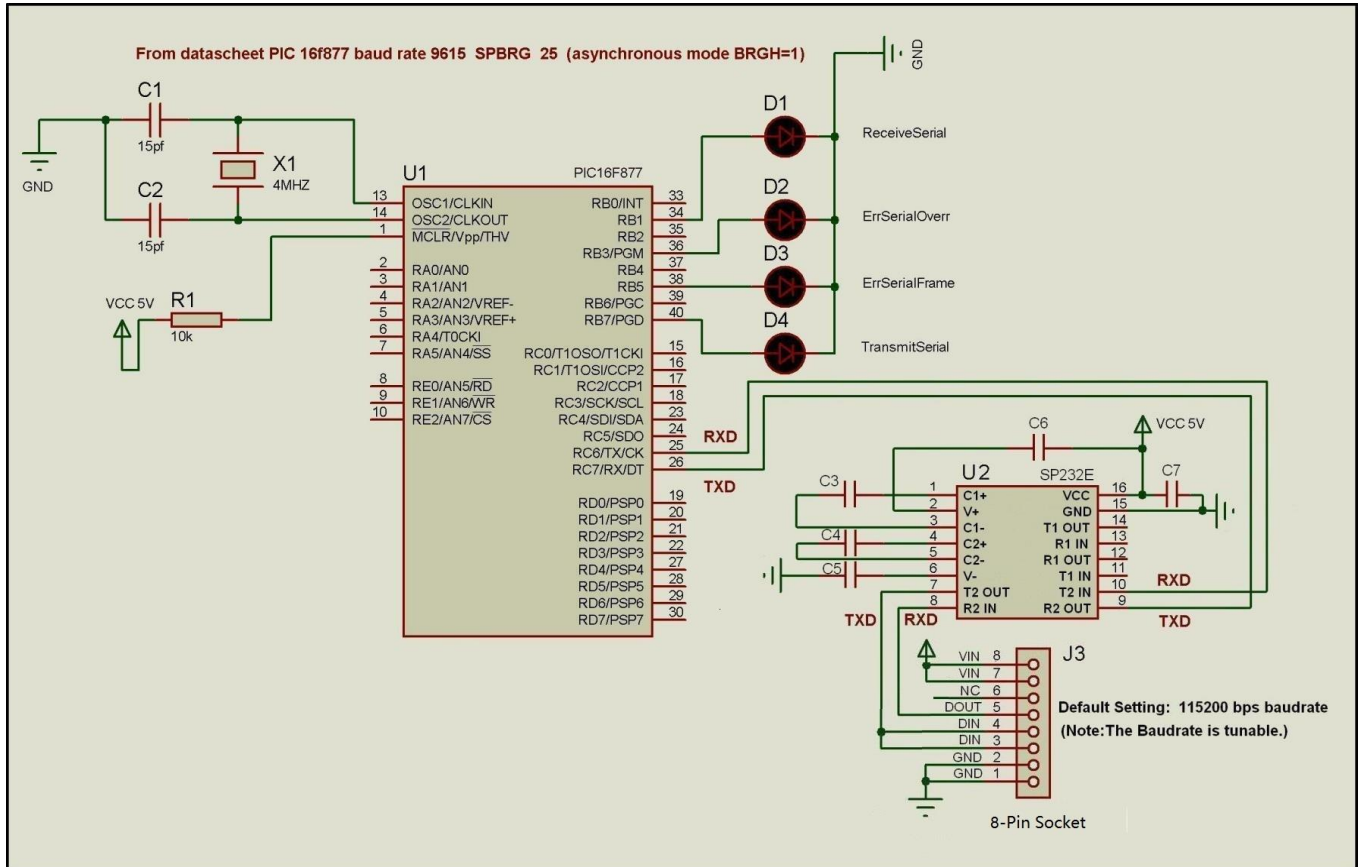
From datascheet PIC 16f877 baud rate 9615 SPBRG 25 (asynchronous mode BRGH=1)

GND

C1
15pf
X1
4MHZ
C2
15pf
GND

U1
PIC16F877
13 OSC1/CLKIN
14 OSC2/CLKOUT
1 $\overline{MCLR}$/Vpp/THV
2 RA0/AN0
3 RA1/AN1
4 RA2/AN2/VREF-
5 RA3/AN3/VREF+
6 RA4/T0CKI
7 RA5/AN4/$\overline{SS}$
8 RE0/AN5/$\overline{RD}$
9 RE1/AN6/$\overline{WR}$
10 RE2/AN7/$\overline{CS}$
RB0/INT 33
RB1 34
RB2 35
RB3/PGM 36
RB4 37
RB5 38
RB6/PGC 39
RB7/PGD 40
RC0/T1OSO/T1CKI 15
RC1/T1OSI/CCP2 16
RC2/CCP1 17
RC3/SCK/SCL 18
RC4/SDI/SDA 23
RC5/SDO 24
RC6/TX/CK 25
RC7/RX/DT 26
RD0/PSP0 19
RD1/PSP1 20
RD2/PSP2 21
RD3/PSP3 22
RD4/PSP4 27
RD5/PSP5 28
RD6/PSP6 29
RD7/PSP7 30

VCC 5V
R1
10k

D1
ReceiveSerial
D2
ErrSerialOverr
D3
ErrSerialFrame
D4
TransmitSerial

RXD
TXD

C6
VCC 5V
C7
U2
SP232E
C3
C4
C5
1 C1+
2 V+
3 C1-
4 C2+
5 C2-
6 V-
7 T2 OUT
8 R2 IN
VCC 16
GND 15
T1 OUT 14
R1 IN 13
R1 OUT 12
T1 IN 11
T2 IN 10
R2 OUT 9
RXD
TXD
TXD
RXD

J3
VIN 8
VIN 7
NC 6
DOUT 5
DIN 4
DIN 3
GND 2
GND 1
Default Setting: 115200 bps baudrate
(Note:The Baudrate is tunable.)
8-Pin Socket